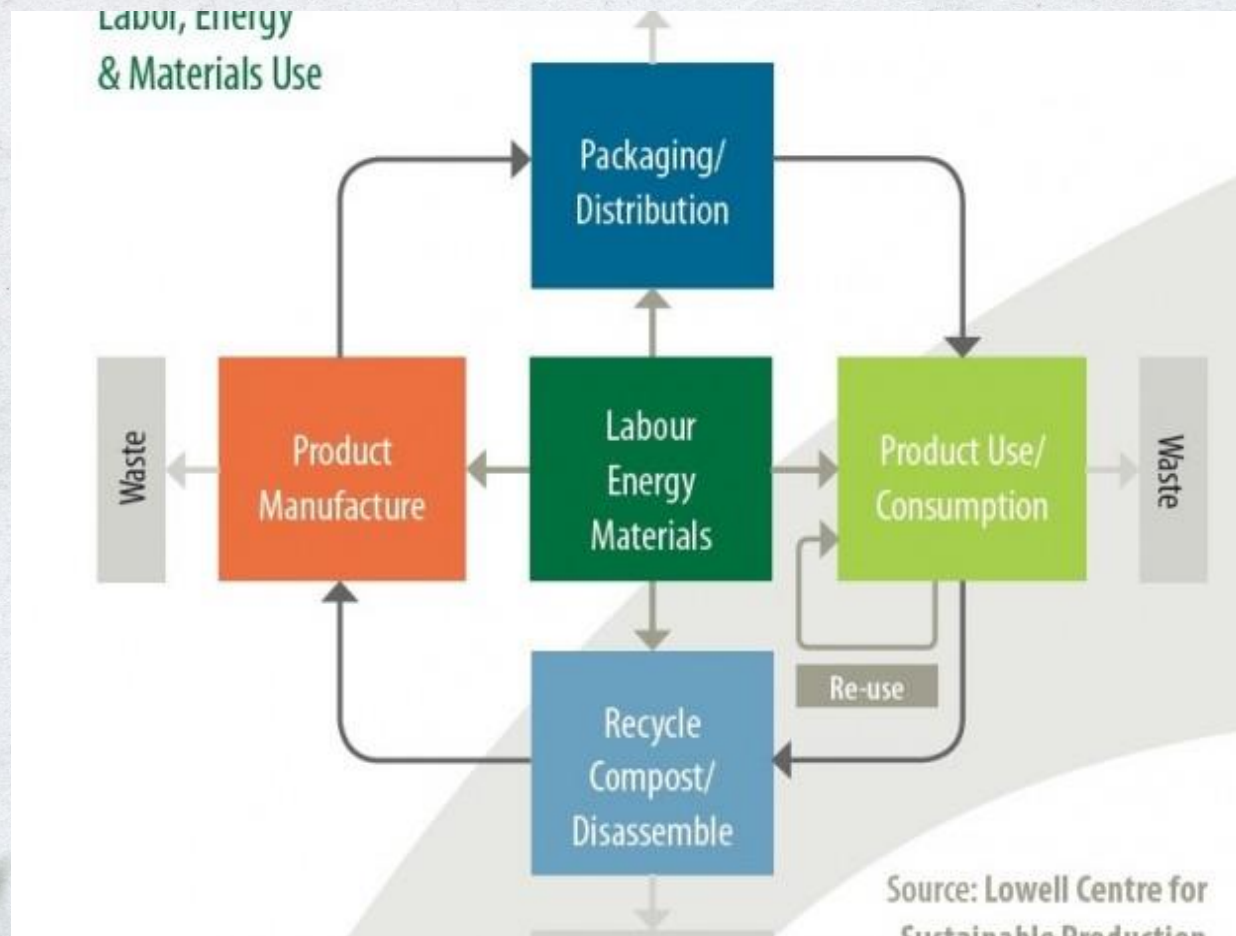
Labor, Energy
& Materials Use

Packaging/
Distribution

Waste

Product
Manufacture

Labour
Energy
Materials

Product Use/
Consumption

Waste

Re-use

Recycle
Compost/
Disassemble

Source: Lowell Centre for
Sustainable Production